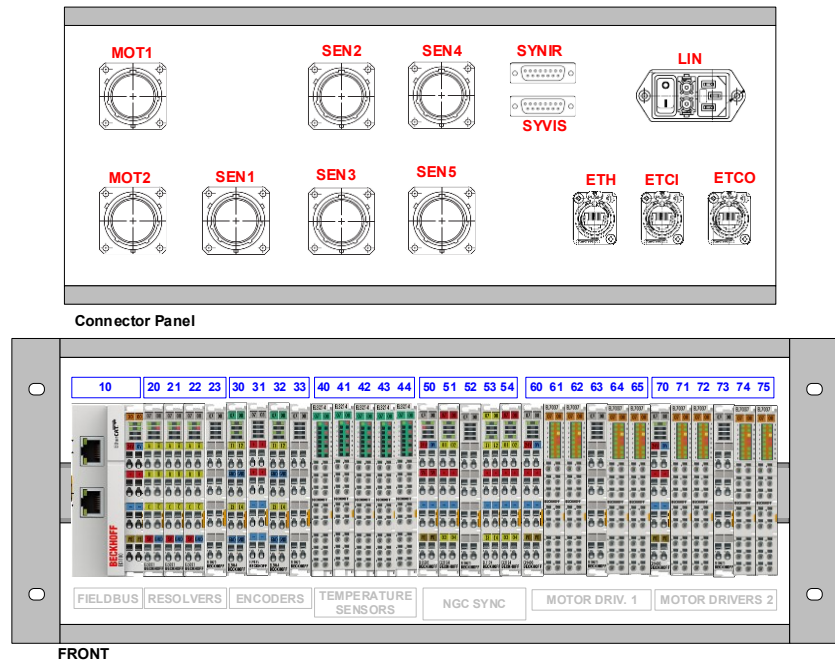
MOT1

SEN2

SEN4

SYNIR

LIN

SYVIS

MOT2

SEN1

SEN3

SEN5

ETH

ETCI

ETCO

Connector Panel

10

20 21 22 23

30 31 32 33

40 41 42 43 44

50 51 52 53 54

60 61 62 63 64 65

70 71 72 73 74 75

BECKHOFF

FIELDBUS

RESOLVERS

ENCODERS

TEMPERATURE SENSORS

NGC SYNC

MOTOR DRIV. 1

MOTOR DRIVERS 2

FRONT